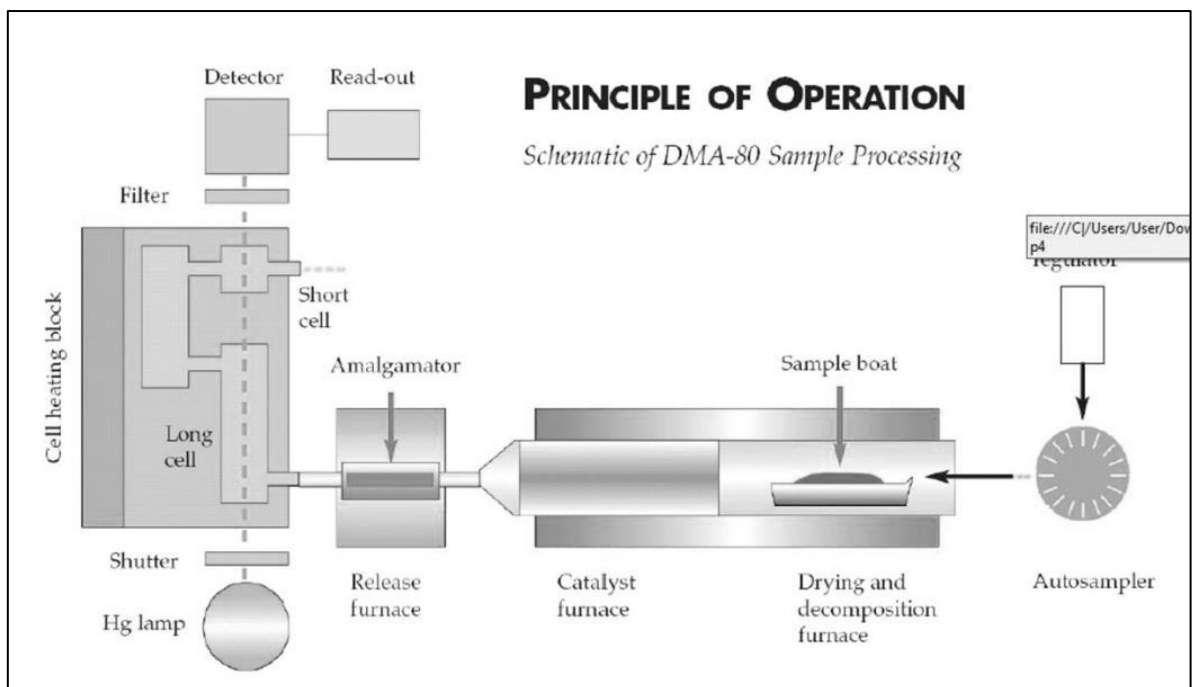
PRINCIPLE OF OPERATION

Schematic of DMA-80 Sample Processing

Detector

Read-out

Filter

Cell heating block

Short cell

Long cell

Amalgamator

Sample boat

file:///C|/Users/User/Dov
p4

regulator

Shutter

Hg lamp

Release furnace

Catalyst furnace

Drying and decomposition furnace

Autosampler